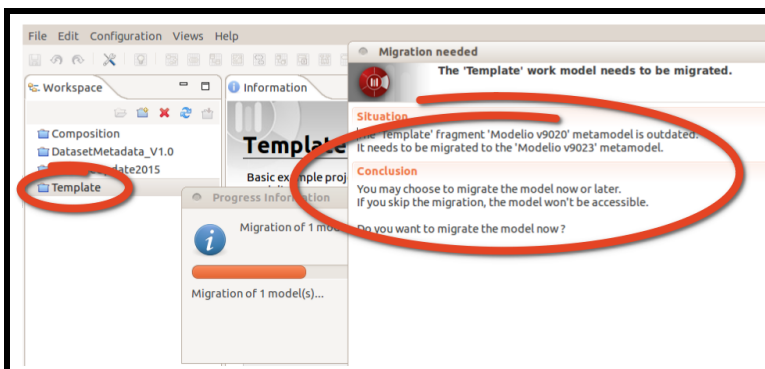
File Edit Configuration Views Help

Workspace

Composition
DatasetMetadata_V1.0
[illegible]date2015
Template

Information

Template

Basic example proj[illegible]

Progress Information

Migration of 1 mo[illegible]

Migration of 1 model(s)...

Migration needed

The 'Template' work model needs to be migrated.

Situation
The 'Template' fragment 'Modelio v9020' metamodel is outdated.
It needs to be migrated to the 'Modelio v9023' metamodel.

Conclusion
You may choose to migrate the model now or later.
If you skip the migration, the model won't be accessible.

Do you want to migrate the model now ?